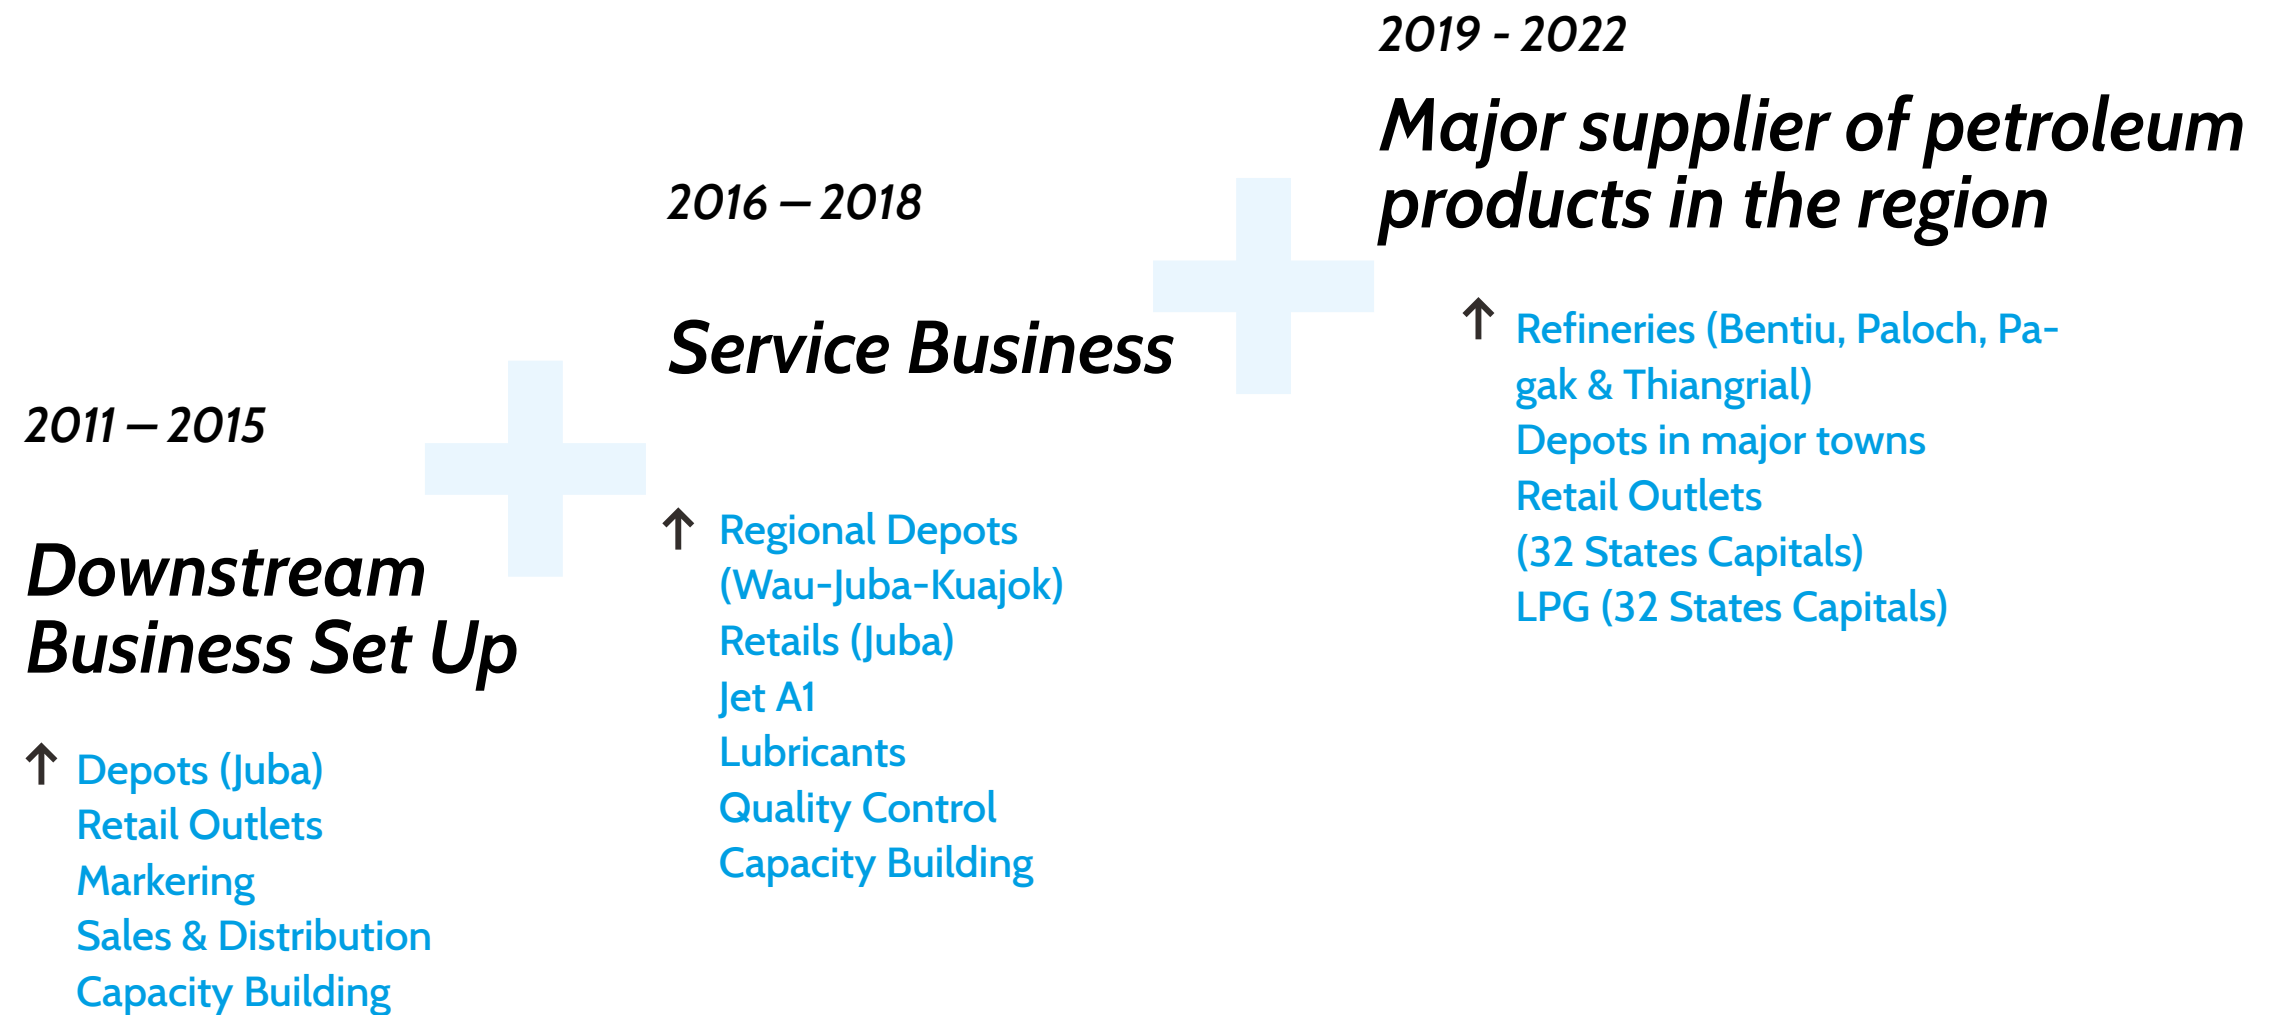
2011 – 2015

Downstream Business Set Up

↑ Depots (Juba)
Retail Outlets
Markering
Sales & Distribution
Capacity Building

2016 – 2018

Service Business

↑ Regional Depots (Wau-Juba-Kuajok)
Retails (Juba)
Jet A1
Lubricants
Quality Control
Capacity Building

2019 - 2022

Major supplier of petroleum products in the region

↑ Refineries (Bentiu, Paloch, Pagak & Thiangrial)
Depots in major towns
Retail Outlets
(32 States Capitals)
LPG (32 States Capitals)